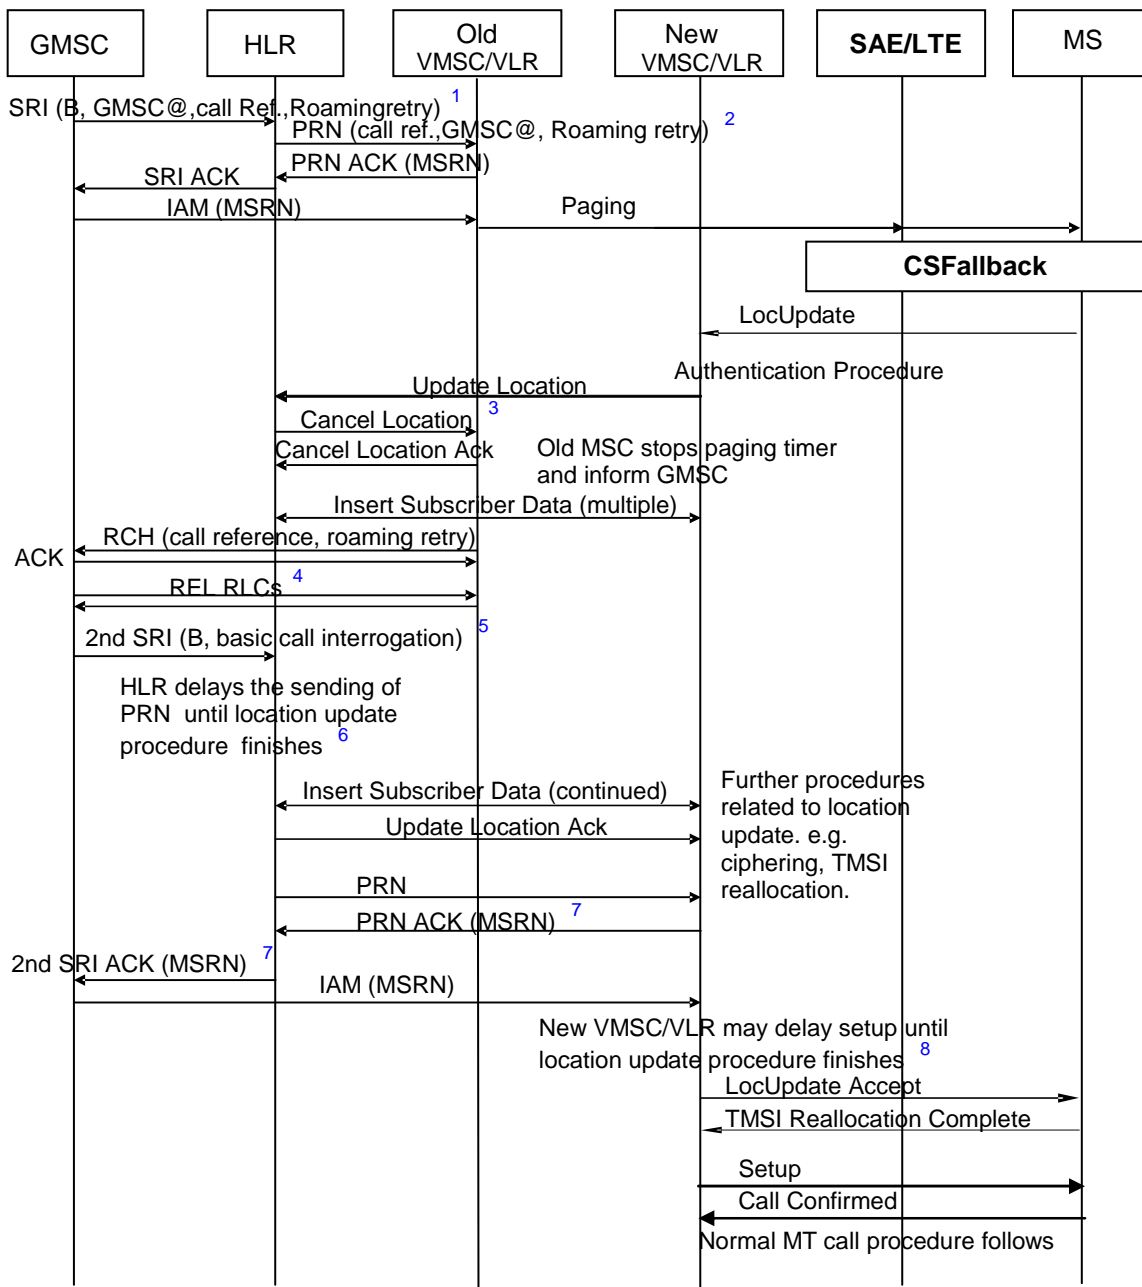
GMSC

HLR

Old VMSC/VLR

New VMSC/VLR

SAE/LTE

MS

SRI (B, GMSC@,call Ref.,Roamingretry) 1

PRN (call ref.,GMSC@, Roaming retry) 2

PRN ACK (MSRN)

SRI ACK

IAM (MSRN)

Paging

CSFallback

LocUpdate

Authentication Procedure

Update Location

Cancel Location 3

Cancel Location Ack

Old MSC stops paging timer and inform GMSC

Insert Subscriber Data (multiple)

RCH (call reference, roaming retry)

ACK

REL RLCs 4

2nd SRI (B, basic call interrogation) 5

HLR delays the sending of PRN until location update procedure finishes 6

Insert Subscriber Data (continued)

Further procedures related to location update. e.g. ciphering, TMSI reallocation.

Update Location Ack

PRN

PRN ACK (MSRN) 7

2nd SRI ACK (MSRN) 7

IAM (MSRN)

New VMSC/VLR may delay setup until location update procedure finishes 8

LocUpdate Accept

TMSI Reallocation Complete

Setup

Call Confirmed

Normal MT call procedure follows